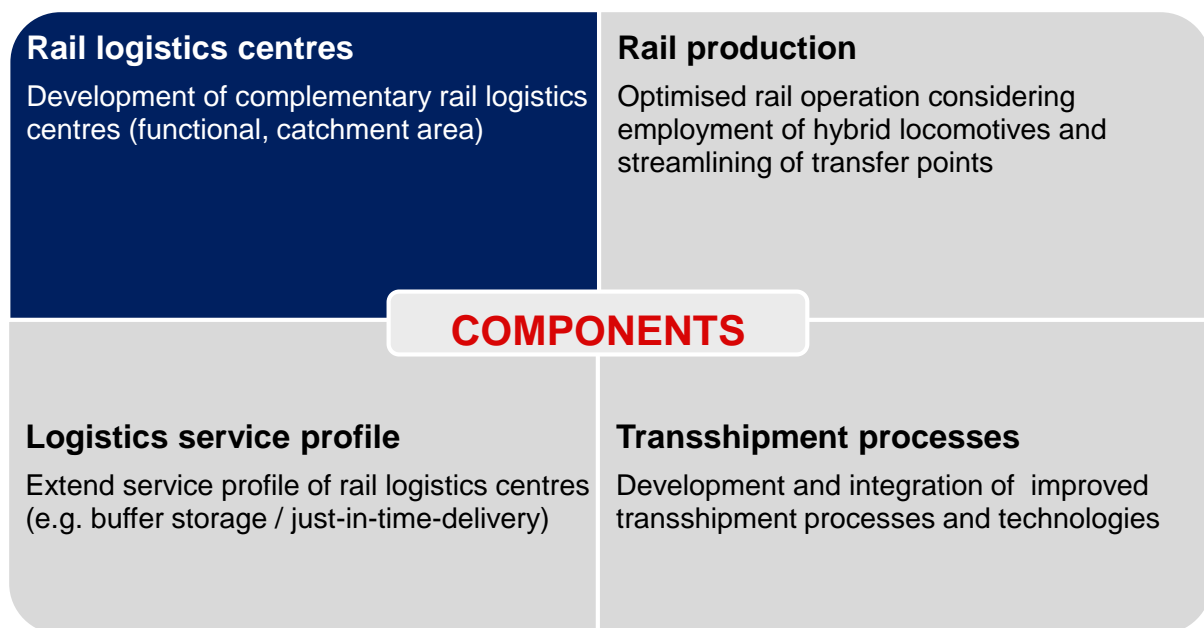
Rail logistics centres

Development of complementary rail logistics centres (functional, catchment area)

Rail production

Optimised rail operation considering employment of hybrid locomotives and streamlining of transfer points

COMPONENTS

Logistics service profile

Extend service profile of rail logistics centres (e.g. buffer storage / just-in-time-delivery)

Transshipment processes

Development and integration of improved transshipment processes and technologies